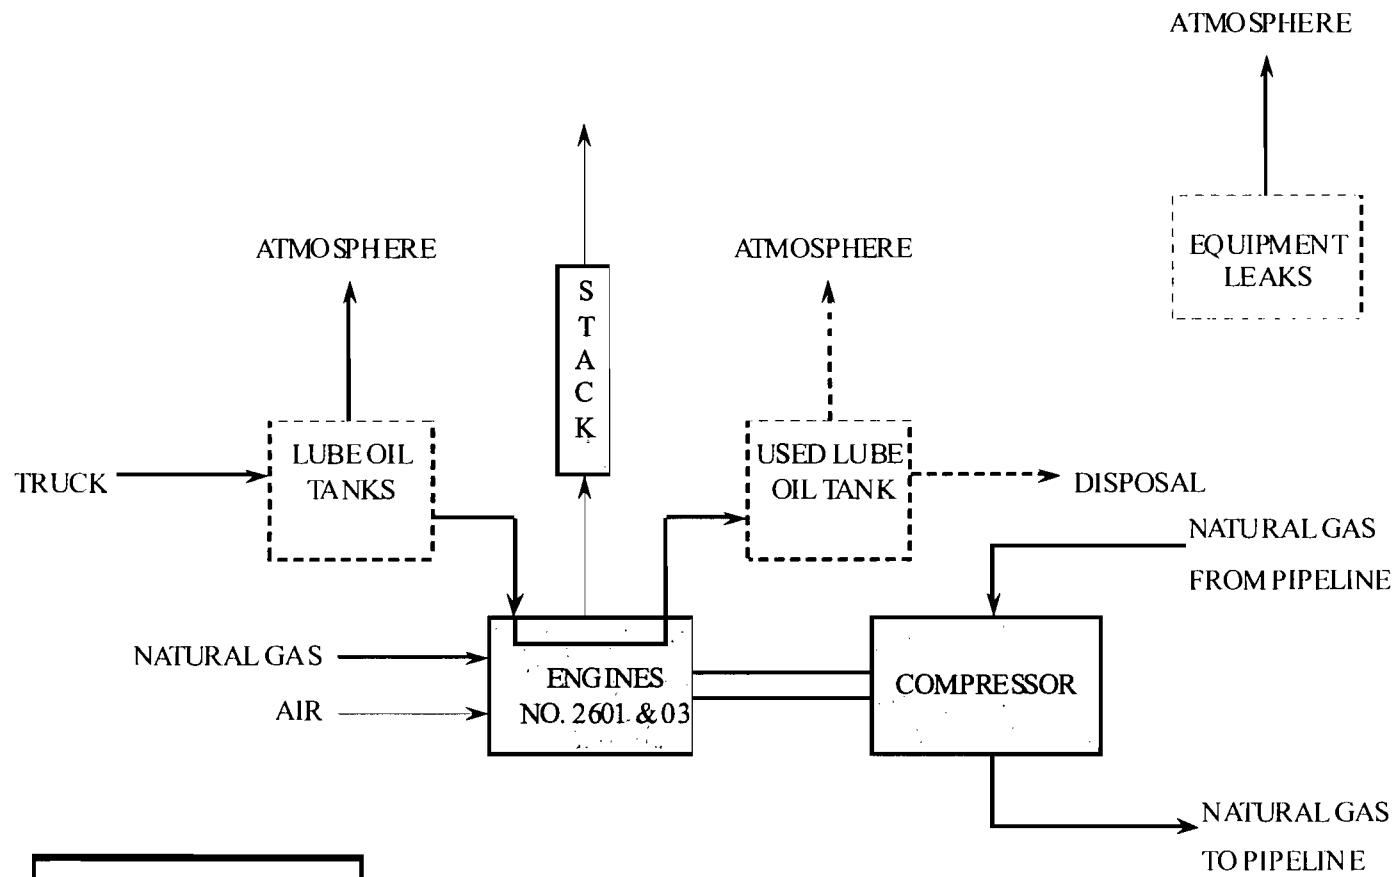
ATMOSPHERE

EQUIPMENT LEAKS

ATMOSPHERE

STACK

ATMOSPHERE

TRUCK

LUBE OIL TANKS

USED LUBE OIL TANK

DISPOSAL

NATURAL GAS FROM PIPELINE

NATURAL GAS

AIR

ENGINES NO. 2601 & 03

COMPRESSOR

NATURAL GAS TO PIPELINE